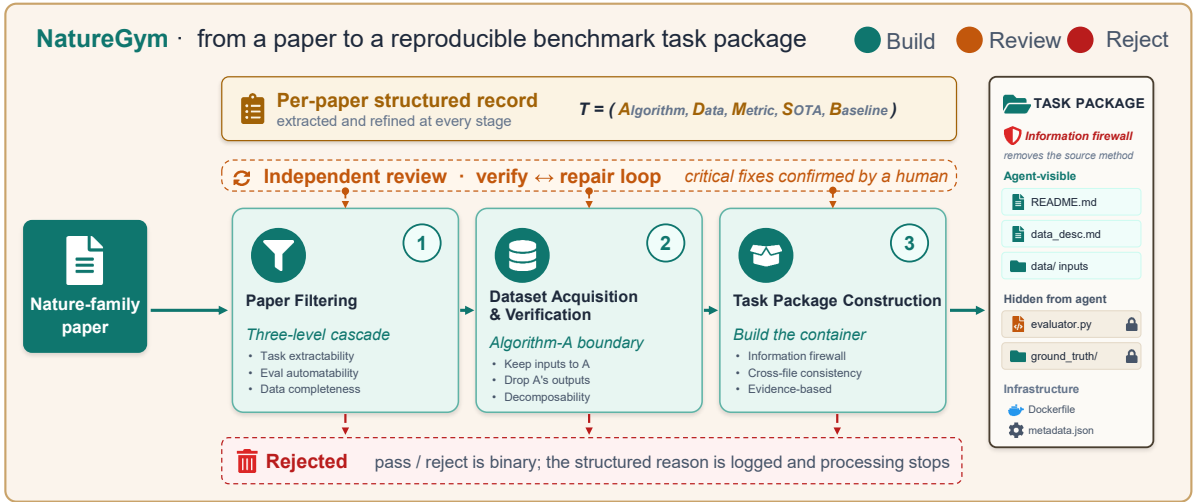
NatureGym · from a paper to a reproducible benchmark task package

Build Review Reject

Per-paper structured record
extracted and refined at every stage

T = ( Algorithm, Data, Metric, SOTA, Baseline )

Independent review · verify ↔ repair loop critical fixes confirmed by a human

Nature-family paper

1
Paper Filtering
Three-level cascade
• Task extractability
• Eval automatability
• Data completeness

2
Dataset Acquisition & Verification
Algorithm-A boundary
• Keep inputs to A
• Drop A's outputs
• Decomposability

3
Task Package Construction
Build the container
• Information firewall
• Cross-file consistency
• Evidence-based

Rejected pass / reject is binary; the structured reason is logged and processing stops

TASK PACKAGE
Information firewall
removes the source method
Agent-visible
README.md
data_desc.md
data/ inputs
Hidden from agent
evaluator.py
ground_truth/
Infrastructure
Dockerfile
metadata.json